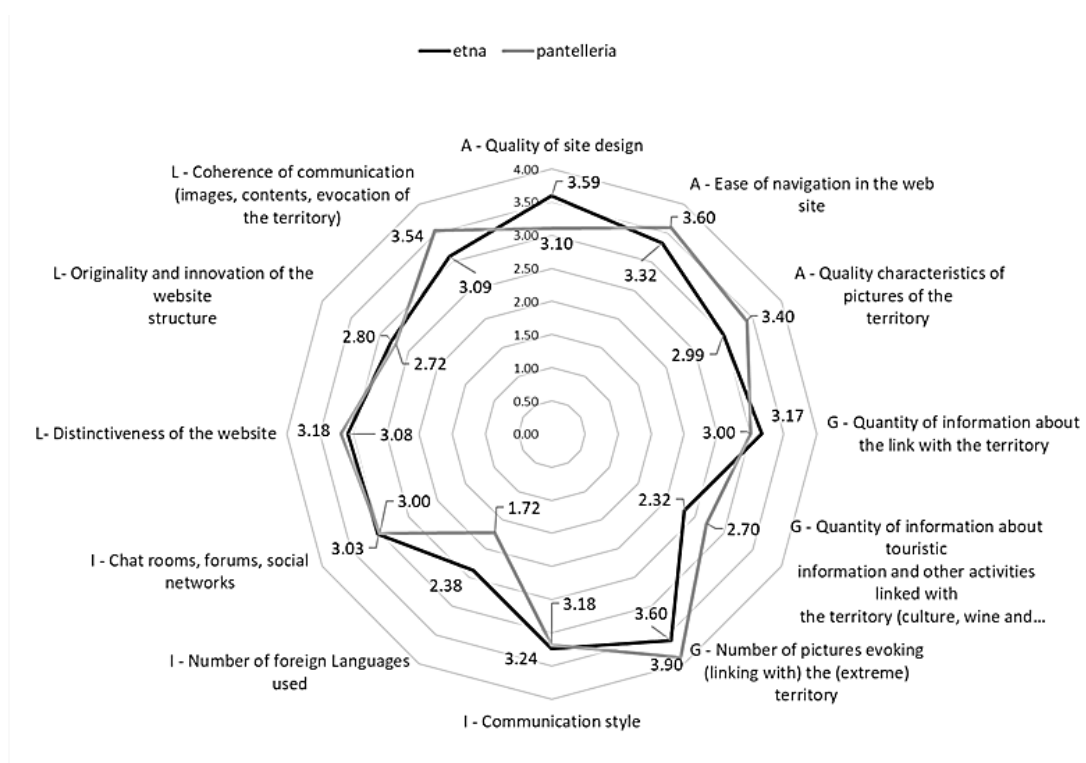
etna pantelleria

A - Quality of site design

A - Ease of navigation in the web site

A - Quality characteristics of pictures of the territory

G - Quantity of information about the link with the territory

G - Quantity of information about touristic information and other activities linked with the territory (culture, wine and...

G - Number of pictures evoking (linking with) the (extreme) territory

I - Communication style

I - Number of foreign Languages used

I - Chat rooms, forums, social networks

L- Distinctiveness of the website

L- Originality and innovation of the website structure

L - Coherence of communication (images, contents, evocation of the territory)

4.00
3.50
3.00
2.50
2.00
1.50
1.00
0.50
0.00

3.59
3.10
3.60
3.32
3.40
2.99
3.17
3.00
2.32
2.70
3.60
3.90
3.18
3.24
1.72
2.38
3.00
3.03
3.18
3.08
2.80
2.72
3.54
3.09